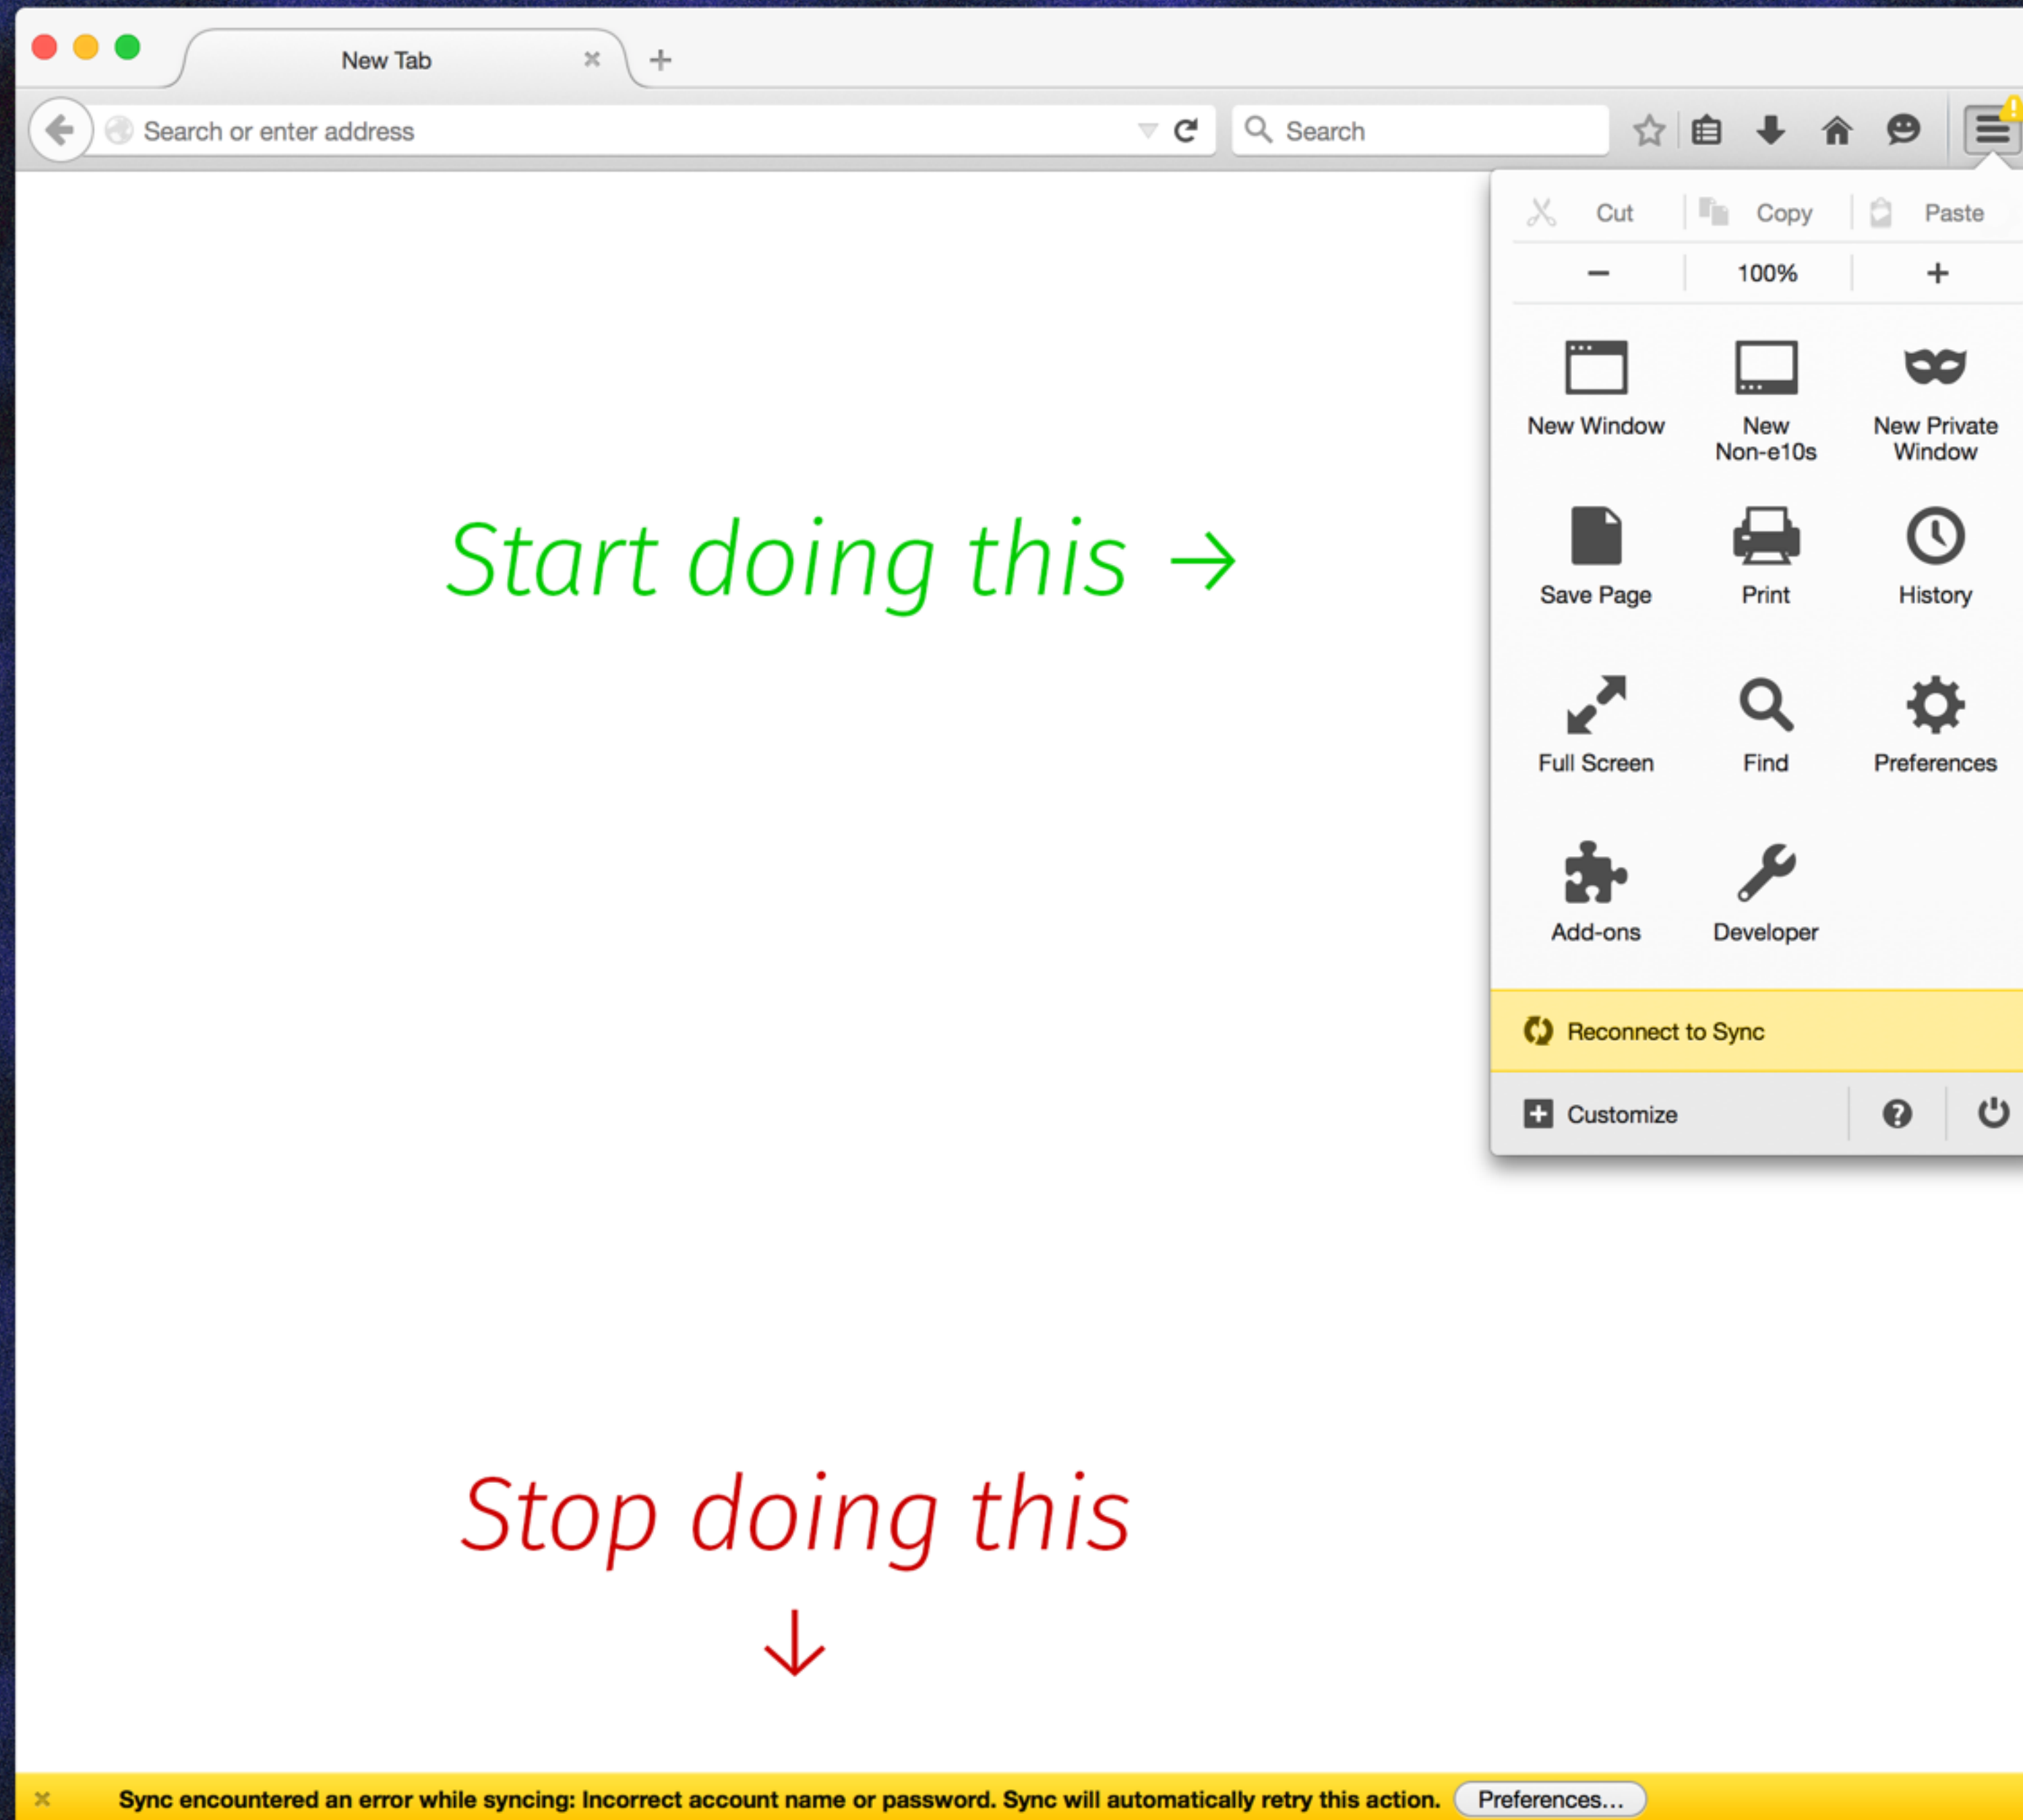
New Tab ×
+
Search or enter address
Search

Cut Copy Paste
− 100% +

New Window
New Non-e10s
New Private Window
Save Page
Print
History
Full Screen
Find
Preferences
Add-ons
Developer

Reconnect to Sync
Customize

Start doing this →

Stop doing this
↓

×
Sync encountered an error while syncing: Incorrect account name or password. Sync will automatically retry this action. Preferences...